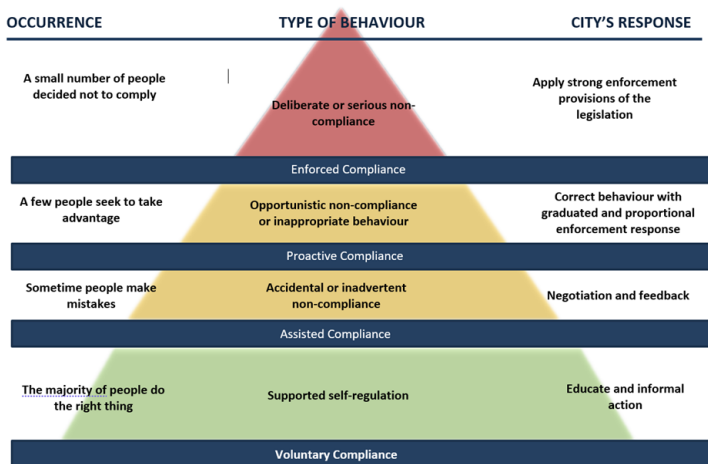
OCCURRENCE

TYPE OF BEHAVIOUR

CITY'S RESPONSE

A small number of people decided not to comply

Deliberate or serious non-compliance

Apply strong enforcement provisions of the legislation

Enforced Compliance

A few people seek to take advantage

Opportunistic non-compliance or inappropriate behaviour

Correct behaviour with graduated and proportional enforcement response

Proactive Compliance

Sometime people make mistakes

Accidental or inadvertent non-compliance

Negotiation and feedback

Assisted Compliance

The majority of people do the right thing

Supported self-regulation

Educate and informal action

Voluntary Compliance